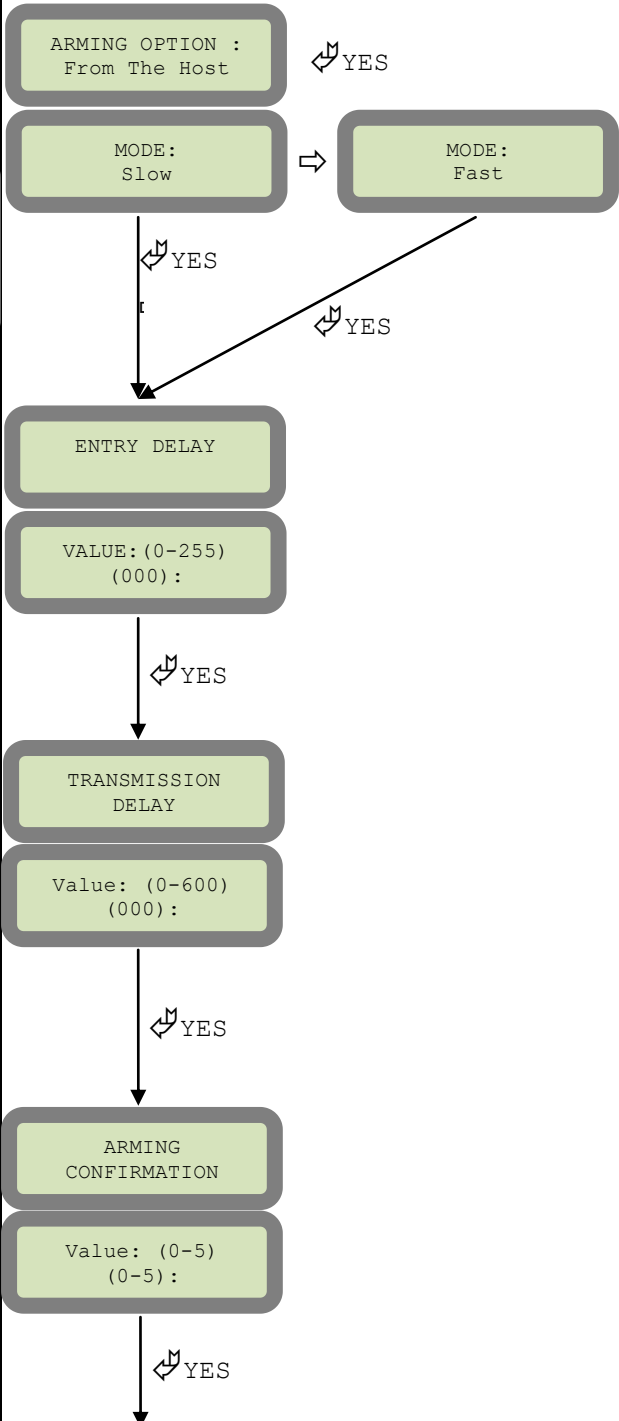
ARMING OPTION :
From The Host

YES

MODE:
Slow

MODE:
Fast

YES

YES

ENTRY DELAY

VALUE:(0-255)
(000):

YES

TRANSMISSION
DELAY

Value: (0-600)
(000):

YES

ARMING
CONFIRMATION

Value: (0-5)
(0-5):

YES